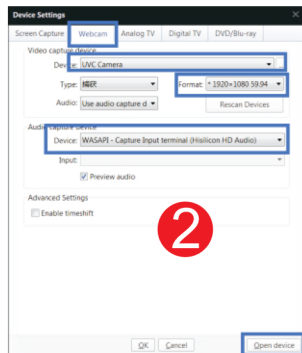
Device Settings

Screen Capture | Webcam | Analog TV | Digital TV | DVD/Blu-ray

Video capture device

Device: UVC Camera

Type: 标准

Format: * 1920×1080 59.94

Audio: Use audio capture d

Rescan Devices

Audio capture device

Device: WASAPI - Capture Input terminal (Hisilicon HD Audio)

Input:

Preview audio

Advanced Settings

Enable timeshift

2

OK | Cancel | Open device